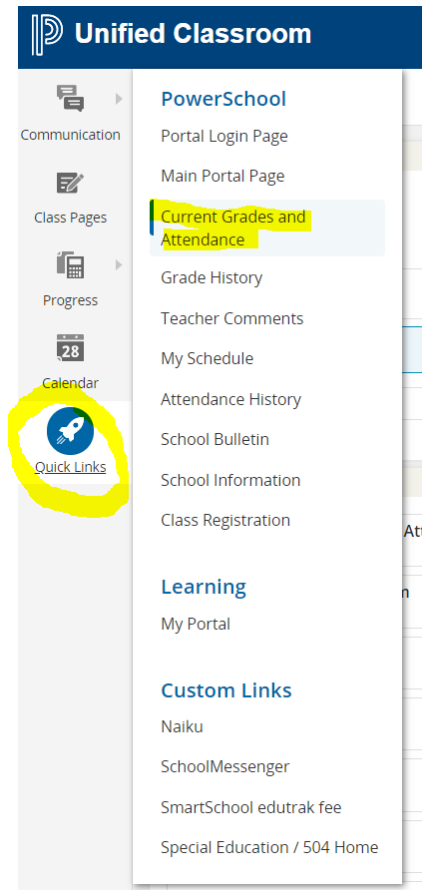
Unified Classroom

Communication

Class Pages

Progress

28

Calendar

Quick Links

PowerSchool

Portal Login Page

Main Portal Page

Current Grades and Attendance

Grade History

Teacher Comments

My Schedule

Attendance History

School Bulletin

School Information

Class Registration

Learning

My Portal

Custom Links

Naiku

SchoolMessenger

SmartSchool edutrak fee

Special Education / 504 Home

Att

n